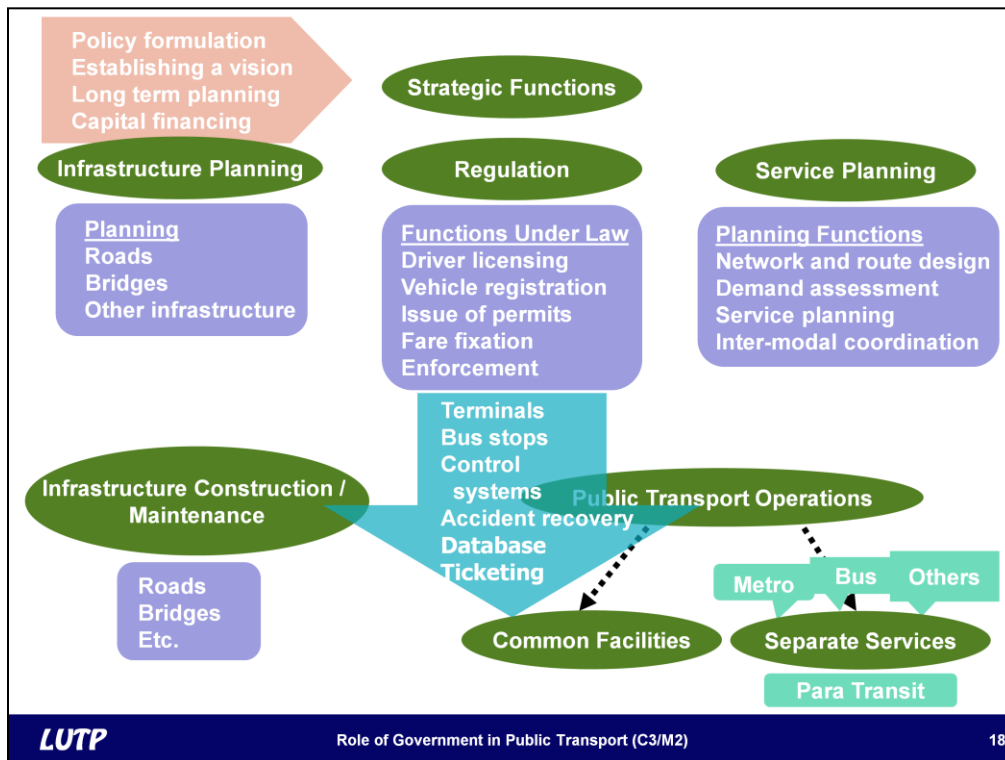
Policy formulation
Establishing a vision
Long term planning
Capital financing

Strategic Functions

Infrastructure Planning

Regulation

Service Planning

Planning
Roads
Bridges
Other infrastructure

Functions Under Law
Driver licensing
Vehicle registration
Issue of permits
Fare fixation
Enforcement

Planning Functions
Network and route design
Demand assessment
Service planning
Inter-modal coordination

Terminals
Bus stops
Control systems
Accident recovery
Database
Ticketing

Infrastructure Construction / Maintenance

Public Transport Operations

Roads
Bridges
Etc.

Metro
Bus
Others

Common Facilities

Separate Services

Para Transit

LUTP

Role of Government in Public Transport (C3/M2)

18